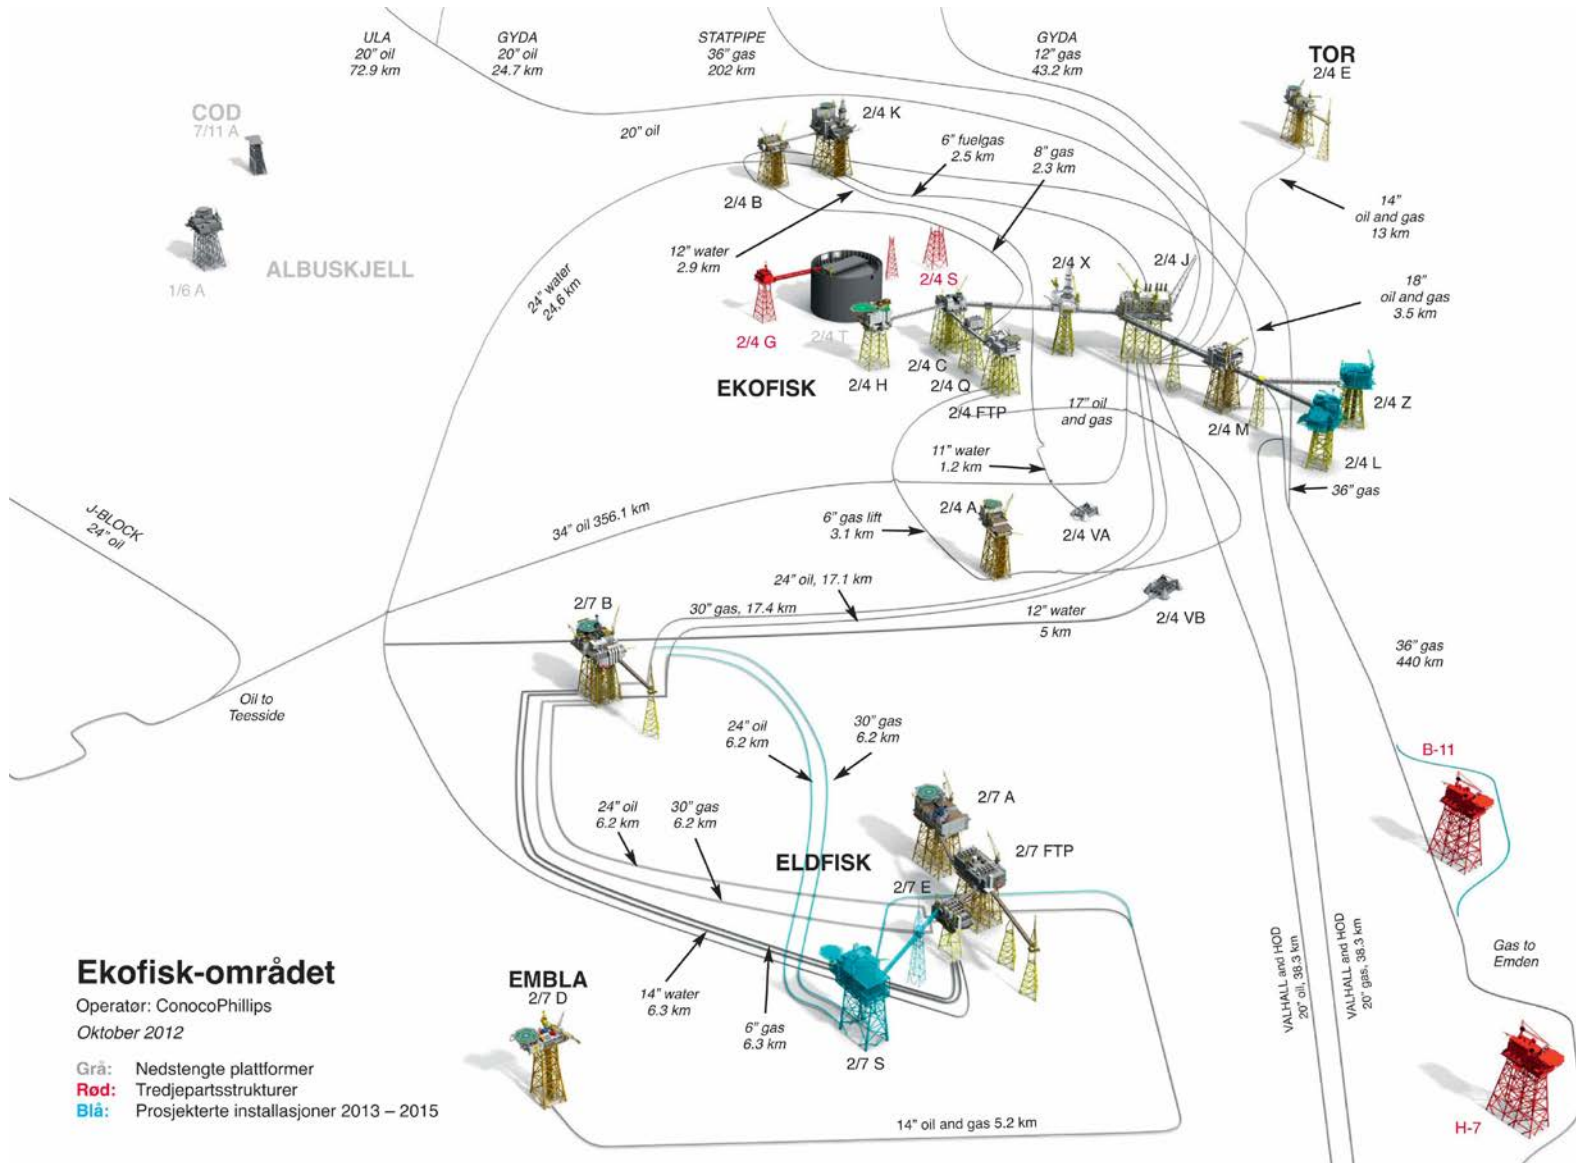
ULA
20" oil
72.9 km

GYDA
20" oil
24.7 km

STATPIPE
36" gas
202 km

GYDA
12" gas
43.2 km

TOR
2/4 E

COD
7/11 A

1/6 A

ALBUSKJELL

20" oil

2/4 K

2/4 B

6" fuelgas
2.5 km

8" gas
2.3 km

14"
oil and gas
13 km

12" water
2.9 km

24" water
24.6 km

2/4 S

2/4 X

2/4 J

18"
oil and gas
3.5 km

2/4 G

2/4 T

2/4 H

2/4 C

2/4 Q

EKOFISK

2/4 FTP

17" oil
and gas

2/4 M

2/4 Z

2/4 L

11" water
1.2 km

36" gas

J-BLOCK
24" oil

34" oil 356.1 km

6" gas lift
3.1 km

2/4 A

2/4 VA

24" oil, 17.1 km

2/7 B

30" gas, 17.4 km

12" water
5 km

2/4 VB

36" gas
440 km

Oil to
Teesside

24" oil
6.2 km

30" gas
6.2 km

B-11

24" oil
6.2 km

30" gas
6.2 km

2/7 A

2/7 FTP

ELDFISK

2/7 E

Gas to
Emden

Ekofisk-området

Operatør: ConocoPhillips

Oktober 2012

EMBLA
2/7 D

14" water
6.3 km

6" gas
6.3 km

2/7 S

VALHALL and HOD
20" oil, 38.3 km

VALHALL and HOD
20" gas, 38.3 km

Grå: Nedstengte plattformer
Rød: Tredjepartsstrukturer
Blå: Prosjekterte installasjoner 2013 – 2015

14" oil and gas 5.2 km

H-7